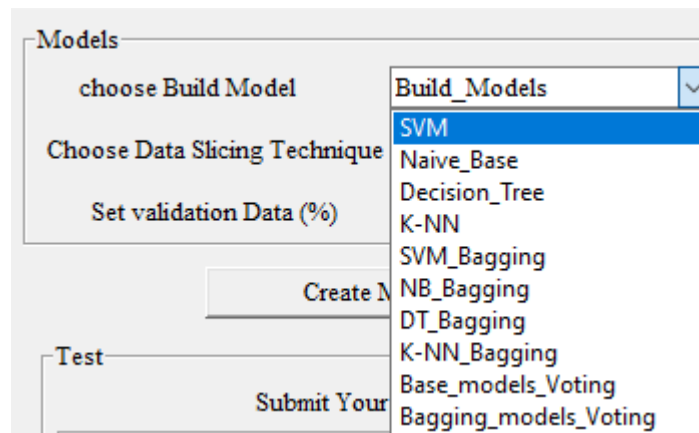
Models

choose Build Model

Build_Models

SVM
Naive_Base
Decision_Tree
K-NN
SVM_Bagging
NB_Bagging
DT_Bagging
K-NN_Bagging
Base_models_Voting
Bagging_models_Voting

Choose Data Slicing Technique

Set validation Data (%)

Create M

Test

Submit Your